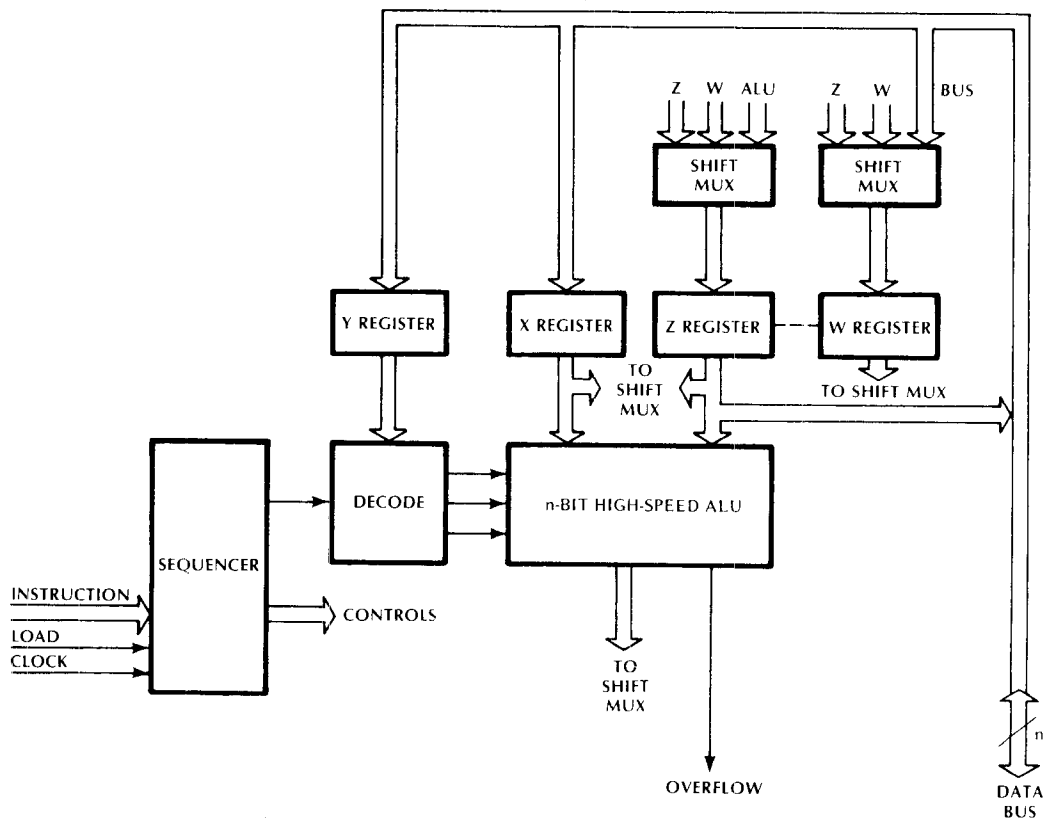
Z W ALU
Z W BUS
SHIFT MUX
SHIFT MUX
Y REGISTER
X REGISTER
Z REGISTER
W REGISTER
TO SHIFT MUX
TO SHIFT MUX
SEQUENCER
DECODE
n-BIT HIGH-SPEED ALU
INSTRUCTION
LOAD
CLOCK
CONTROLS
TO SHIFT MUX
OVERFLOW
n
DATA BUS